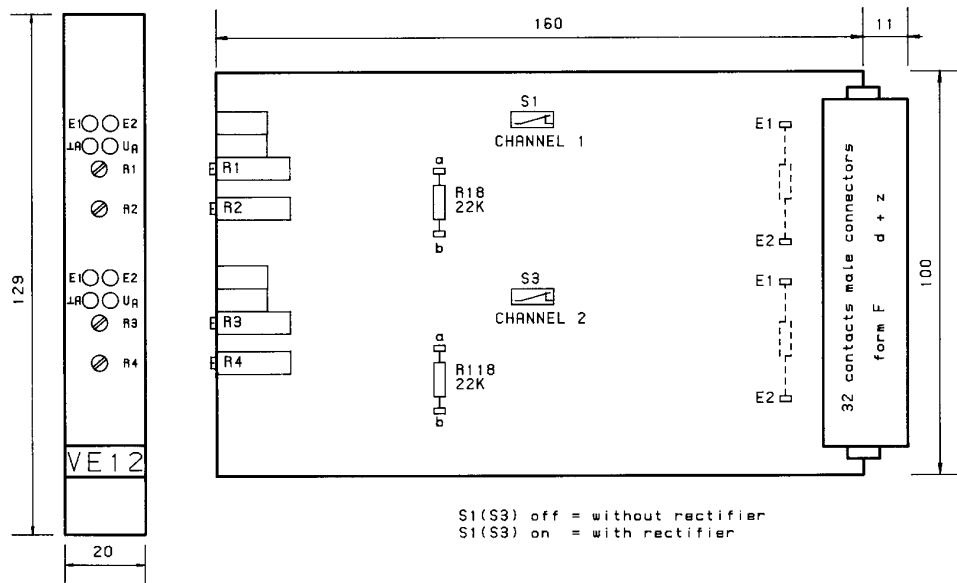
129

E1 E2
⊥A UA
R1
R2
E1 E2
⊥A UA
R3
R4
VE12

20

160

11

R1
R2
R3
R4

S1
CHANNEL 1

a
R18
22K
b

S3
CHANNEL 2

a
R118
22K
b

E1
E2
E1
E2

32 contacts male connectors
form F d + z

100

S1(S3) off = without rectifier
S1(S3) on = with rectifier